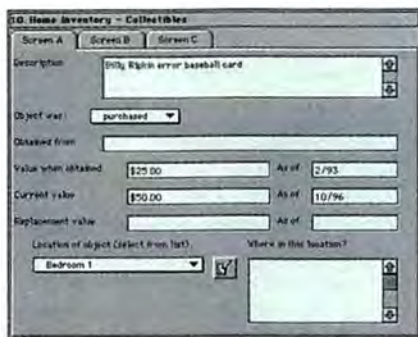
10. Home Inventory - Collectibles

Screen A | Screen B | Screen C

Description
Billy Ripkin error baseball card

Object was: purchased

Obtained from

Value when obtained $25.00 As of 2/93

Current value $50.00 As of 10/96

Replacement value As of

Location of object (select from list) Where in this location?

Bedroom 1